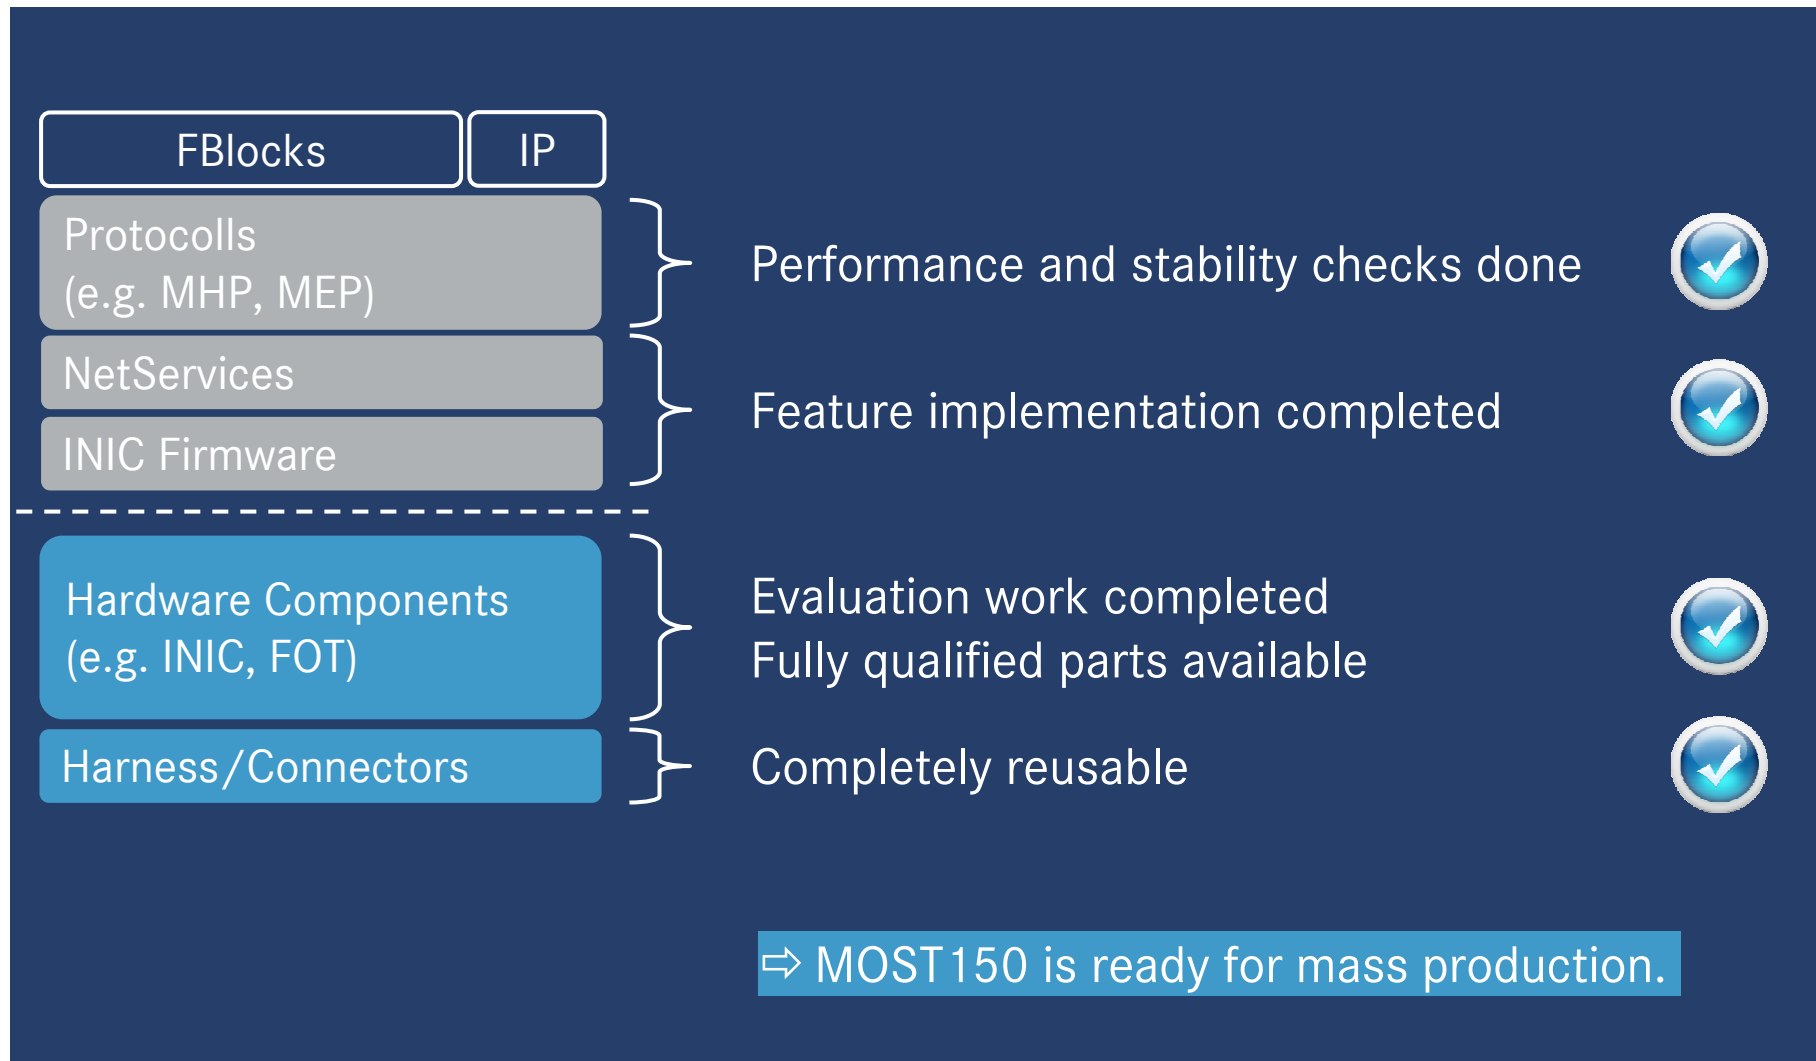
FBlocks

IP

Protocolls
(e.g. MHP, MEP)

NetServices

INIC Firmware

Hardware Components
(e.g. INIC, FOT)

Harness/Connectors

Performance and stability checks done

Feature implementation completed

Evaluation work completed
Fully qualified parts available

Completely reusable

⇨ MOST150 is ready for mass production.